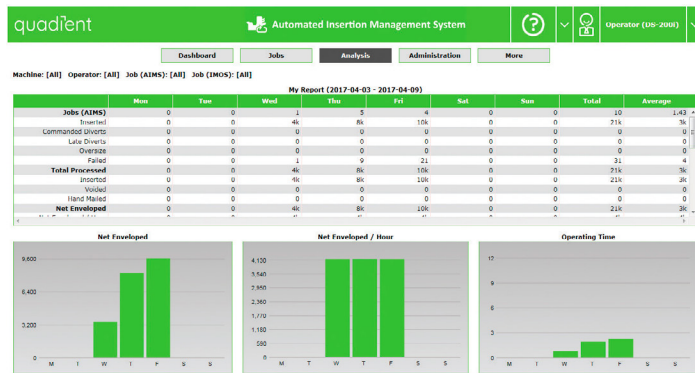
quadient

Automated Insertion Management System

?

Operator (DS-200i)

Dashboard | Jobs | Analysis | Administration | More

Machine: [All] Operator: [All] Job (AIMS): [All] Job (IMOS): [All]

My Report (2017-04-03 - 2017-04-09)

| | Mon | Tue | Wed | Thu | Fri | Sat | Sun | Total | Average |
|---|---|---|---|---|---|---|---|---|---|
| Jobs (AIMS) | 0 | 0 | 1 | 5 | 4 | 0 | 0 | 10 | 1.43 |
| Inserted | 0 | 0 | 4k | 8k | 10k | 0 | 0 | 21k | 3k |
| Commanded Diverts | 0 | 0 | 0 | 0 | 0 | 0 | 0 | 0 | 0 |
| Late Diverts | 0 | 0 | 0 | 0 | 0 | 0 | 0 | 0 | 0 |
| Oversize | 0 | 0 | 0 | 0 | 0 | 0 | 0 | 0 | 0 |
| Failed | 0 | 0 | 1 | 9 | 21 | 0 | 0 | 31 | 4 |
| Total Processed | 0 | 0 | 4k | 8k | 10k | 0 | 0 | 21k | 3k |
| Inserted | 0 | 0 | 4k | 8k | 10k | 0 | 0 | 21k | 3k |
| Voided | 0 | 0 | 0 | 0 | 0 | 0 | 0 | 0 | 0 |
| Hand Mailed | 0 | 0 | 0 | 0 | 0 | 0 | 0 | 0 | 0 |
| Net Enveloped | 0 | 0 | 4k | 8k | 10k | 0 | 0 | 21k | 3k |

Net Enveloped

9,600
6,400
3,200
0
M T W T F S S

Net Enveloped / Hour

4,130
3,540
2,950
2,360
1,770
1,180
590
0
M T W T F S S

Operating Time

17
8
3
0
M T W T F S S